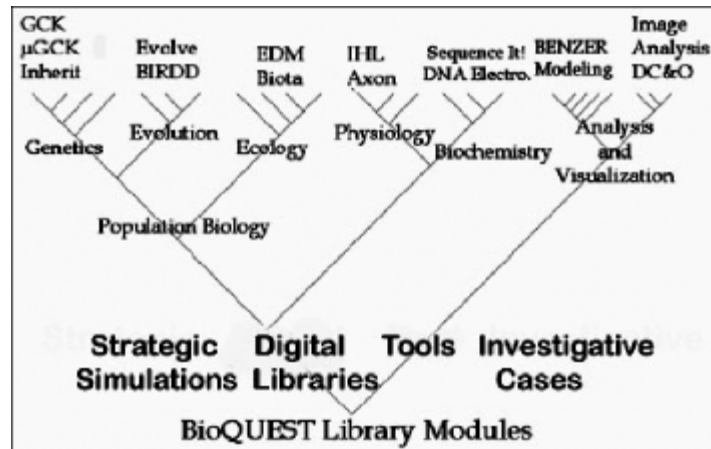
GCK
µGCK
Inherit

Evolve
BIRDD

EDM
Biota

IHL
Axon

Sequence It!
DNA Electro.

BENZER
Modeling

Image
Analysis
DC&O

Genetics

Evolution

Ecology

Physiology

Biochemistry

Analysis and Visualization

Population Biology

Strategic Simulations

Digital Libraries

Tools

Investigative Cases

BioQUEST Library Modules